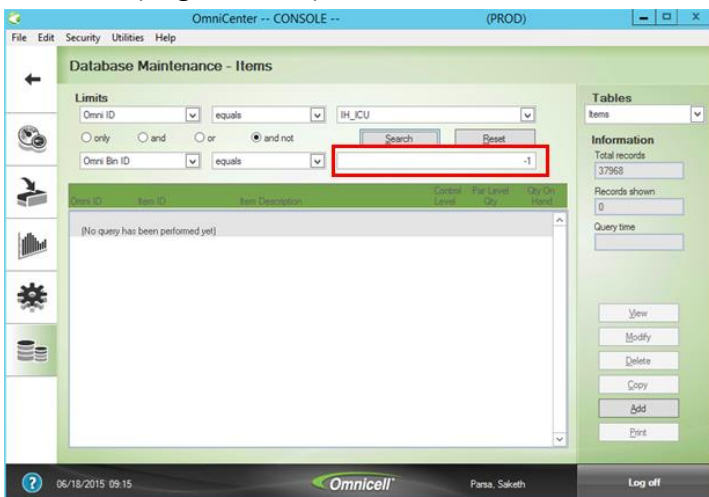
OmniCenter -- CONSOLE -- (PROD)

File Edit Security Utilities Help

Database Maintenance - Items

Limits

Omni ID equals IH_ICU

only and or and not

Search Reset

Omni Bin ID equals -1

| Omni ID | Item ID | Item Description | Control Level | Par Level Qty | Qty On Hand |
|---|---|---|---|---|---|
| (No query has been performed yet) | | | | | |

Tables

Items

Information

Total records

37968

Records shown

0

Query time

View

Modify

Delete

Copy

Add

Print

06/18/2015 09:15

Omnicell

Parsa, Saketh

Log off